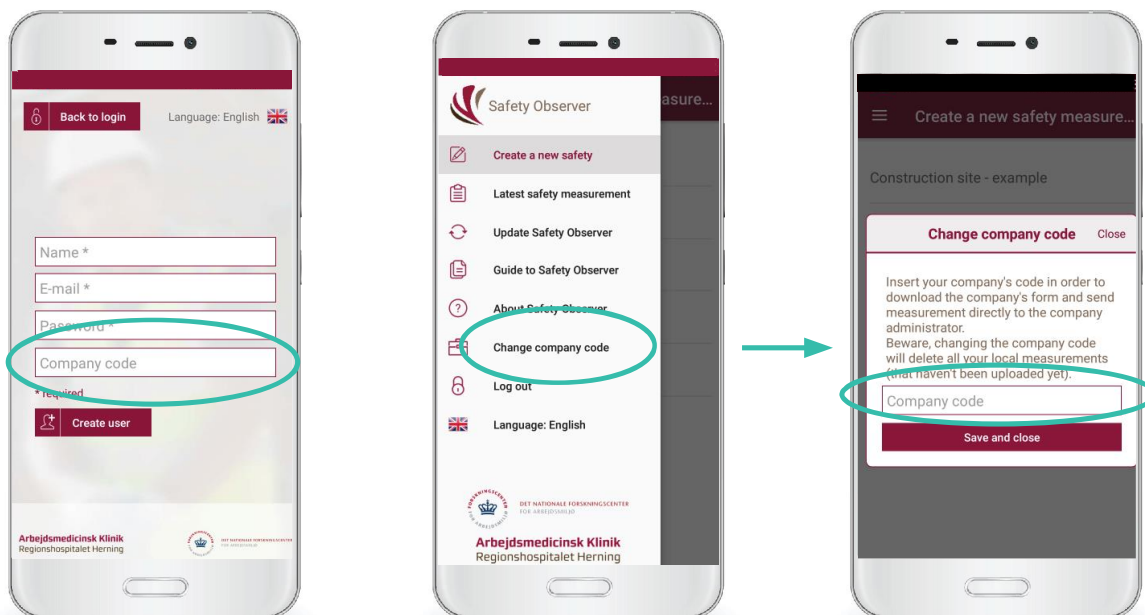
Back to login

Language: English

Name *

E-mail *

Password *

Company code

* required

Create user

Arbejdsmedicinsk Klinik
Regionshospitalet Herning

DET NATIONALE FORSKNINGSCENTER FOR ARBEJDSMILJØ

Safety Observer

asure...

Create a new safety

Latest safety measurement

Update Safety Observer

Guide to Safety Observer

About Safety Observer

Change company code

Log out

Language: English

DET NATIONALE FORSKNINGSCENTER FOR ARBEJDSMILJØ

Arbejdsmedicinsk Klinik
Regionshospitalet Herning

Create a new safety measure...

Construction site - example

Change company code

Close

Insert your company's code in order to download the company's form and send measurement directly to the company administrator.
Beware, changing the company code will delete all your local measurements (that haven't been uploaded yet).

Company code

Save and close